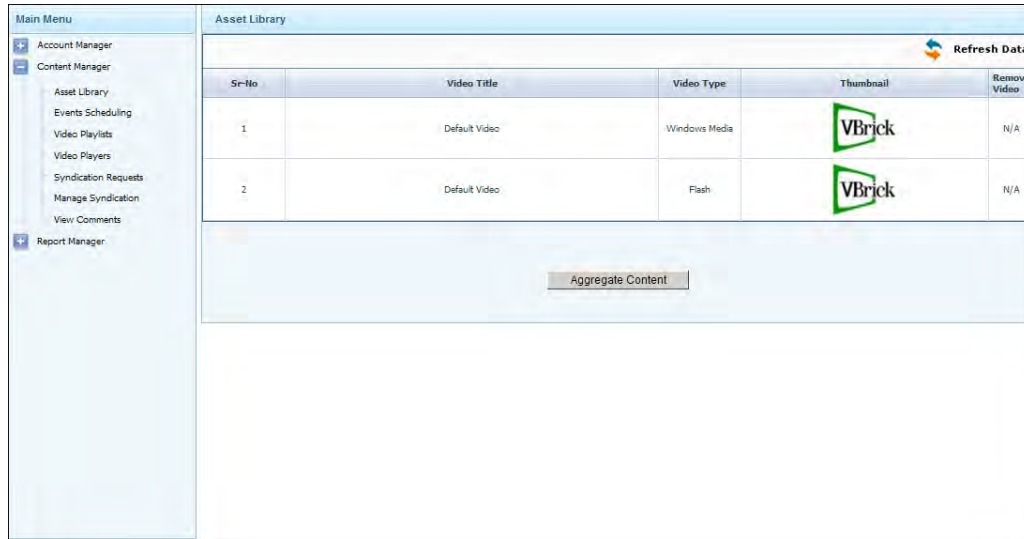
Main Menu

Account Manager
Content Manager
Asset Library
Events Scheduling
Video Playlists
Video Players
Syndication Requests
Manage Syndication
View Comments
Report Manager

Asset Library

Refresh Data

| Sr-No | Video Title | Video Type | Thumbnail | Remov Video |
|---|---|---|---|---|
| 1 | Default Video | Windows Media | VBrick | N/A |
| 2 | Default Video | Flash | VBrick | N/A |

Aggregate Content